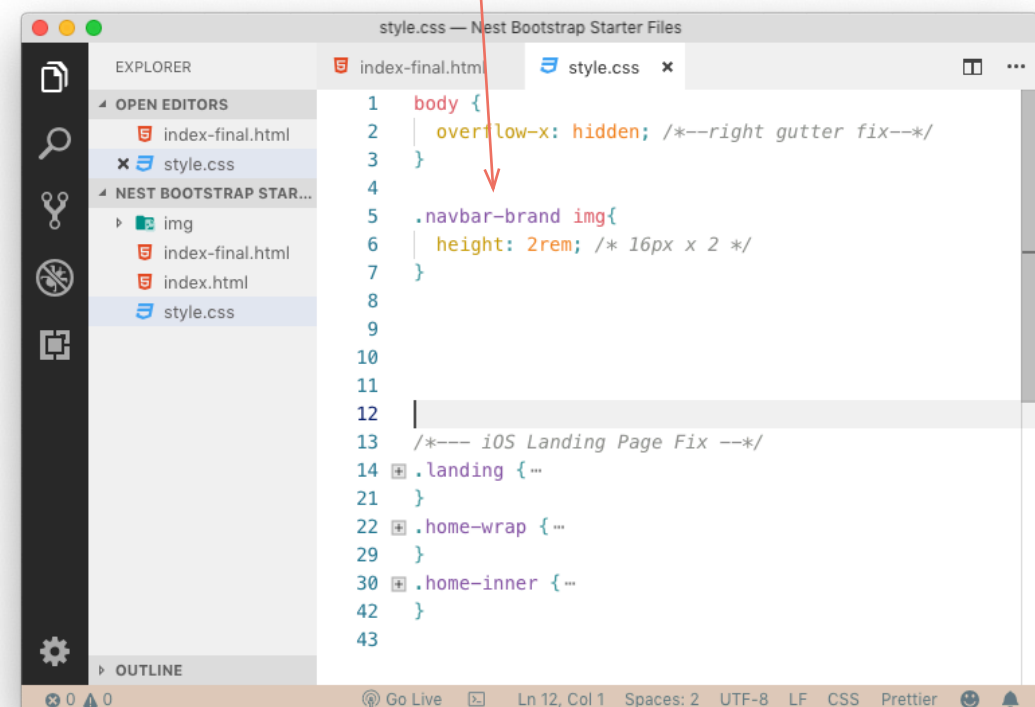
style.css — Nest Bootstrap Starter Files

EXPLORER

OPEN EDITORS
index-final.html
× style.css
NEST BOOTSTRAP STAR...
img
index-final.html
index.html
style.css

OUTLINE

index-final.html
style.css ×

1 body {
2 overflow-x: hidden; /*--right gutter fix--*/
3 }
4
5 .navbar-brand img{
6 height: 2rem; /* 16px x 2 */
7 }
8
9
10
11
12
13 /*--- iOS Landing Page Fix --*/
14 .landing {…
21 }
22 .home-wrap {…
29 }
30 .home-inner {…
42 }
43

⊗ 0 ⚠ 0 Go Live Ln 12, Col 1 Spaces: 2 UTF-8 LF CSS Prettier